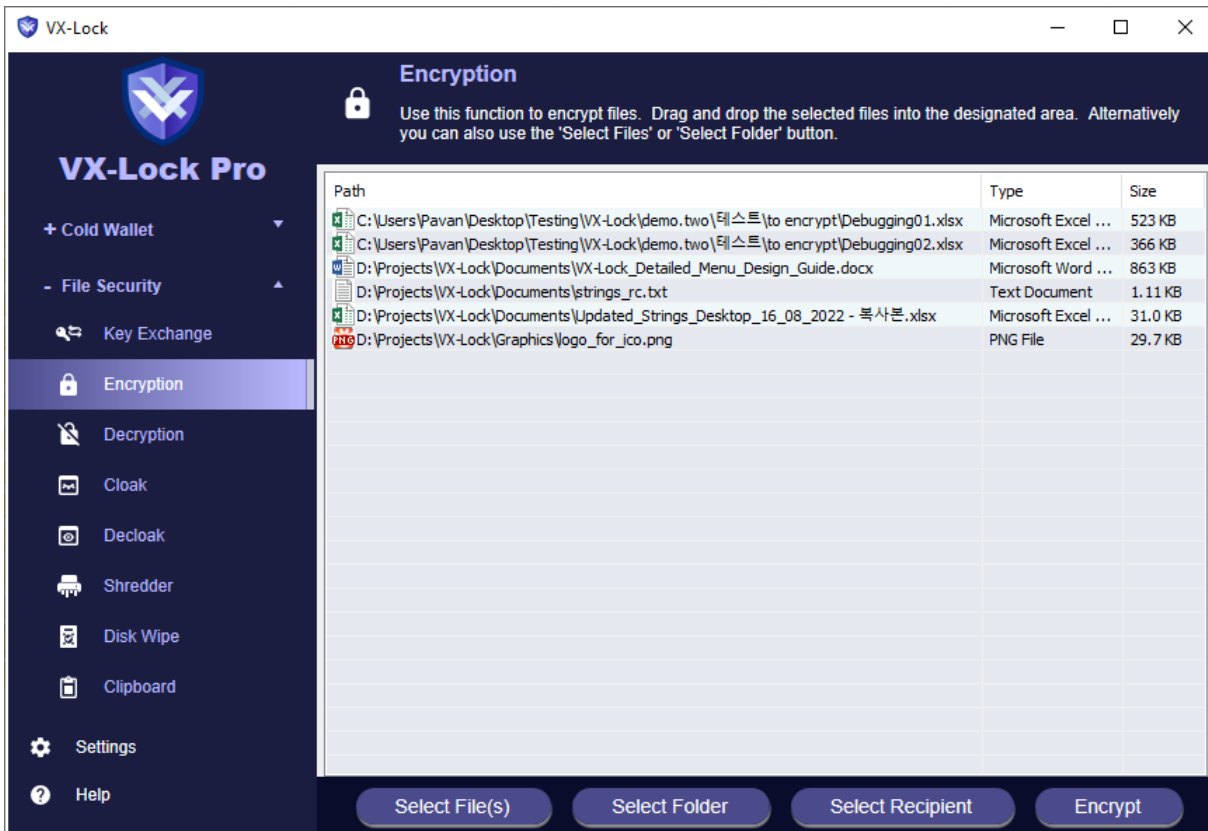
VX-Lock

VX-Lock Pro

+ Cold Wallet

- File Security

Key Exchange

Encryption

Decryption

Cloak

Decloak

Shredder

Disk Wipe

Clipboard

Settings

Help

Encryption

Use this function to encrypt files. Drag and drop the selected files into the designated area. Alternatively you can also use the 'Select Files' or 'Select Folder' button.

| Path | Type | Size |
|---|---|---|
| C:\Users\Pavan\Desktop\Testing\VX-Lock\demo.two\테스트\to encrypt\Debugging01.xlsx | Microsoft Excel ... | 523 KB |
| C:\Users\Pavan\Desktop\Testing\VX-Lock\demo.two\테스트\to encrypt\Debugging02.xlsx | Microsoft Excel ... | 366 KB |
| D:\Projects\VX-Lock\Documents\VX-Lock_Detailed_Menu_Design_Guide.docx | Microsoft Word ... | 863 KB |
| D:\Projects\VX-Lock\Documents\strings_rc.txt | Text Document | 1.11 KB |
| D:\Projects\VX-Lock\Documents\Updated_Strings_Desktop_16_08_2022 - 복사본.xlsx | Microsoft Excel ... | 31.0 KB |
| D:\Projects\VX-Lock\Graphics\logo_for_ico.png | PNG File | 29.7 KB |

Select File(s)

Select Folder

Select Recipient

Encrypt